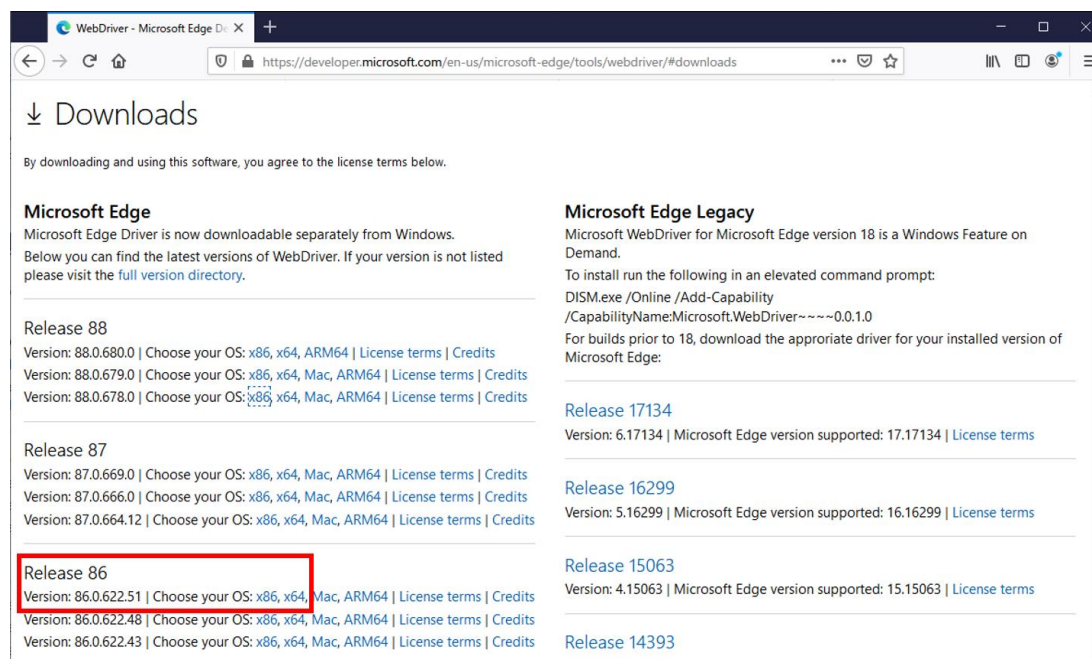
WebDriver - Microsoft Edge De ×

https://developer.microsoft.com/en-us/microsoft-edge/tools/webdriver/#downloads

↓ Downloads

By downloading and using this software, you agree to the license terms below.

Microsoft Edge

Microsoft Edge Driver is now downloadable separately from Windows.

Below you can find the latest versions of WebDriver. If your version is not listed please visit the full version directory.

Release 88

Version: 88.0.680.0 | Choose your OS: x86, x64, ARM64 | License terms | Credits

Version: 88.0.679.0 | Choose your OS: x86, x64, Mac, ARM64 | License terms | Credits

Version: 88.0.678.0 | Choose your OS: x86, x64, Mac, ARM64 | License terms | Credits

Release 87

Version: 87.0.669.0 | Choose your OS: x86, x64, Mac, ARM64 | License terms | Credits

Version: 87.0.666.0 | Choose your OS: x86, x64, Mac, ARM64 | License terms | Credits

Version: 87.0.664.12 | Choose your OS: x86, x64, Mac, ARM64 | License terms | Credits

Release 86

Version: 86.0.622.51 | Choose your OS: x86, x64, Mac, ARM64 | License terms | Credits

Version: 86.0.622.48 | Choose your OS: x86, x64, Mac, ARM64 | License terms | Credits

Version: 86.0.622.43 | Choose your OS: x86, x64, Mac, ARM64 | License terms | Credits

Microsoft Edge Legacy

Microsoft WebDriver for Microsoft Edge version 18 is a Windows Feature on Demand.

To install run the following in an elevated command prompt:

DISM.exe /Online /Add-Capability /CapabilityName:Microsoft.WebDriver~~~~0.0.1.0

For builds prior to 18, download the approriate driver for your installed version of Microsoft Edge:

Release 17134

Version: 6.17134 | Microsoft Edge version supported: 17.17134 | License terms

Release 16299

Version: 5.16299 | Microsoft Edge version supported: 16.16299 | License terms

Release 15063

Version: 4.15063 | Microsoft Edge version supported: 15.15063 | License terms

Release 14393